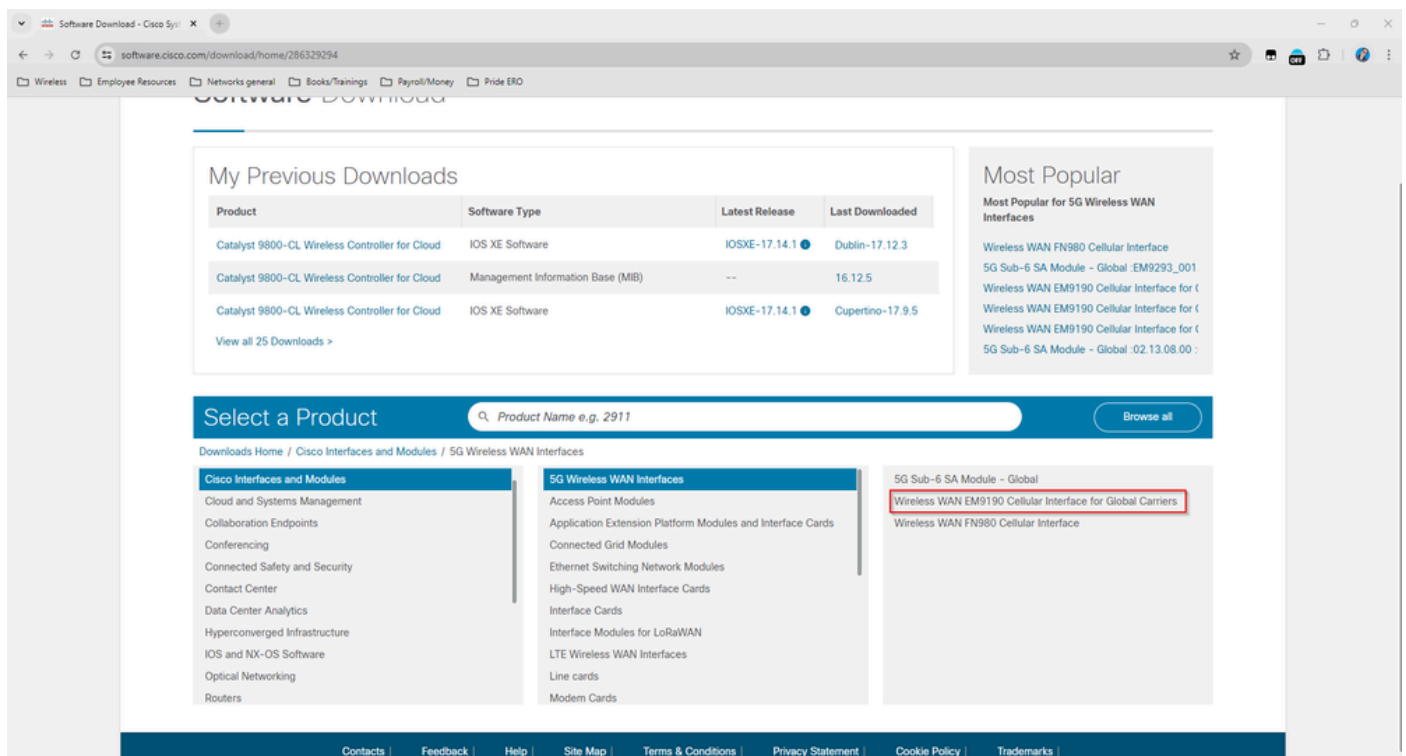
Software Download - Cisco Sys ×

software.cisco.com/download/home/286329294

Wireless   Employee Resources   Networks general   Books/Trainings   Payroll/Money   Pride ERO

My Previous Downloads

| Product | Software Type | Latest Release | Last Downloaded |
|---|---|---|---|
| Catalyst 9800-CL Wireless Controller for Cloud | IOS XE Software | IOSXE-17.14.1 | Dublin-17.12.3 |
| Catalyst 9800-CL Wireless Controller for Cloud | Management Information Base (MIB) | -- | 16.12.5 |
| Catalyst 9800-CL Wireless Controller for Cloud | IOS XE Software | IOSXE-17.14.1 | Cupertino-17.9.5 |

View all 25 Downloads >

Most Popular

Most Popular for 5G Wireless WAN Interfaces

Wireless WAN FN980 Cellular Interface
5G Sub-6 SA Module - Global :EM9293_001
Wireless WAN EM9190 Cellular Interface for (
Wireless WAN EM9190 Cellular Interface for (
Wireless WAN EM9190 Cellular Interface for (
5G Sub-6 SA Module - Global :02.13.08.00 :

Select a Product

Product Name e.g. 2911

Browse all

Downloads Home / Cisco Interfaces and Modules / 5G Wireless WAN Interfaces

Cisco Interfaces and Modules
Cloud and Systems Management
Collaboration Endpoints
Conferencing
Connected Safety and Security
Contact Center
Data Center Analytics
Hyperconverged Infrastructure
IOS and NX-OS Software
Optical Networking
Routers

5G Wireless WAN Interfaces
Access Point Modules
Application Extension Platform Modules and Interface Cards
Connected Grid Modules
Ethernet Switching Network Modules
High-Speed WAN Interface Cards
Interface Cards
Interface Modules for LoRaWAN
LTE Wireless WAN Interfaces
Line cards
Modem Cards

5G Sub-6 SA Module - Global
Wireless WAN EM9190 Cellular Interface for Global Carriers
Wireless WAN FN980 Cellular Interface

Contacts | Feedback | Help | Site Map | Terms & Conditions | Privacy Statement | Cookie Policy | Trademarks |